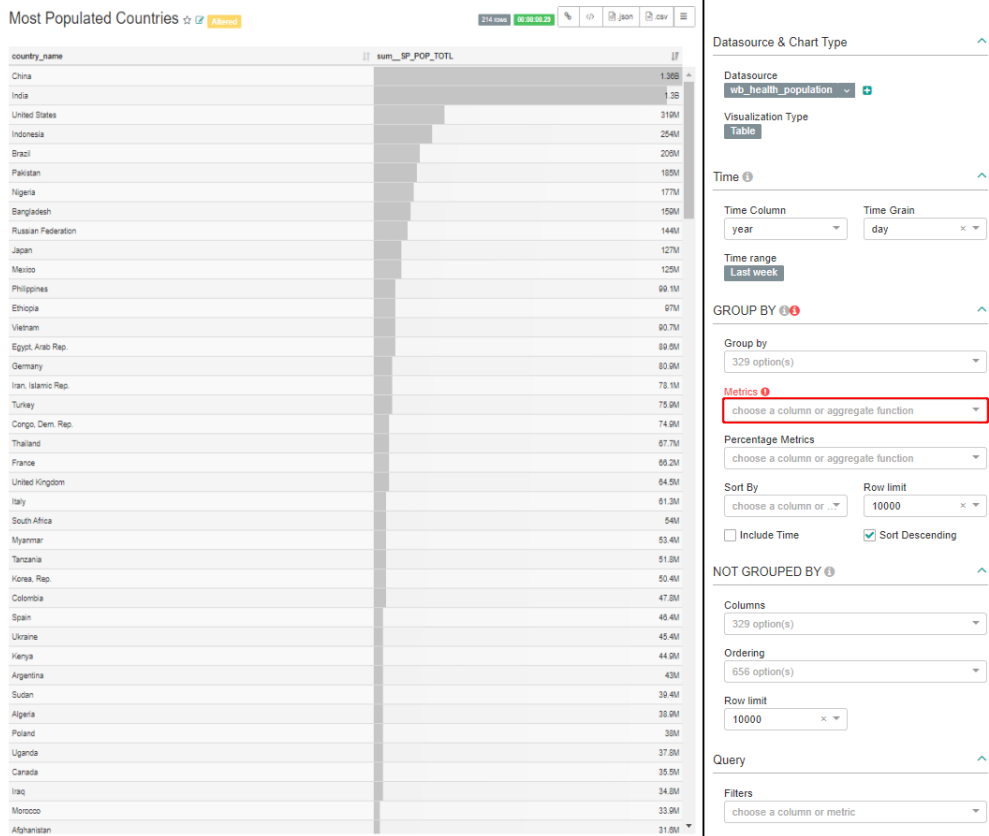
Most Populated Countries ☆ Altered

214 rows 00:00:00.29 .json .csv

| country_name | sum__SP_POP_TOTL |
|---|---|
| China | 1.36B |
| India | 1.3B |
| United States | 319M |
| Indonesia | 254M |
| Brazil | 206M |
| Pakistan | 185M |
| Nigeria | 177M |
| Bangladesh | 159M |
| Russian Federation | 144M |
| Japan | 127M |
| Mexico | 125M |
| Philippines | 99.1M |
| Ethiopia | 97M |
| Vietnam | 90.7M |
| Egypt, Arab Rep. | 89.6M |
| Germany | 80.9M |
| Iran, Islamic Rep. | 78.1M |
| Turkey | 75.9M |
| Congo, Dem. Rep. | 74.9M |
| Thailand | 67.7M |
| France | 66.2M |
| United Kingdom | 64.5M |
| Italy | 61.3M |
| South Africa | 54M |
| Myanmar | 53.4M |
| Tanzania | 51.8M |
| Korea, Rep. | 50.4M |
| Colombia | 47.8M |
| Spain | 46.4M |
| Ukraine | 45.4M |
| Kenya | 44.9M |
| Argentina | 43M |
| Sudan | 39.4M |
| Algeria | 38.9M |
| Poland | 38M |
| Uganda | 37.8M |
| Canada | 35.5M |
| Iraq | 34.8M |
| Morocco | 33.9M |
| Afghanistan | 31.6M |

Datasource & Chart Type

Datasource
wb_health_population

Visualization Type
Table

Time

Time Column
year

Time Grain
day

Time range
Last week

GROUP BY

Group by
329 option(s)

Metrics
choose a column or aggregate function

Percentage Metrics
choose a column or aggregate function

Sort By
choose a column or ...

Row limit
10000

Include Time

Sort Descending

NOT GROUPED BY

Columns
329 option(s)

Ordering
656 option(s)

Row limit
10000

Query

Filters
choose a column or metric